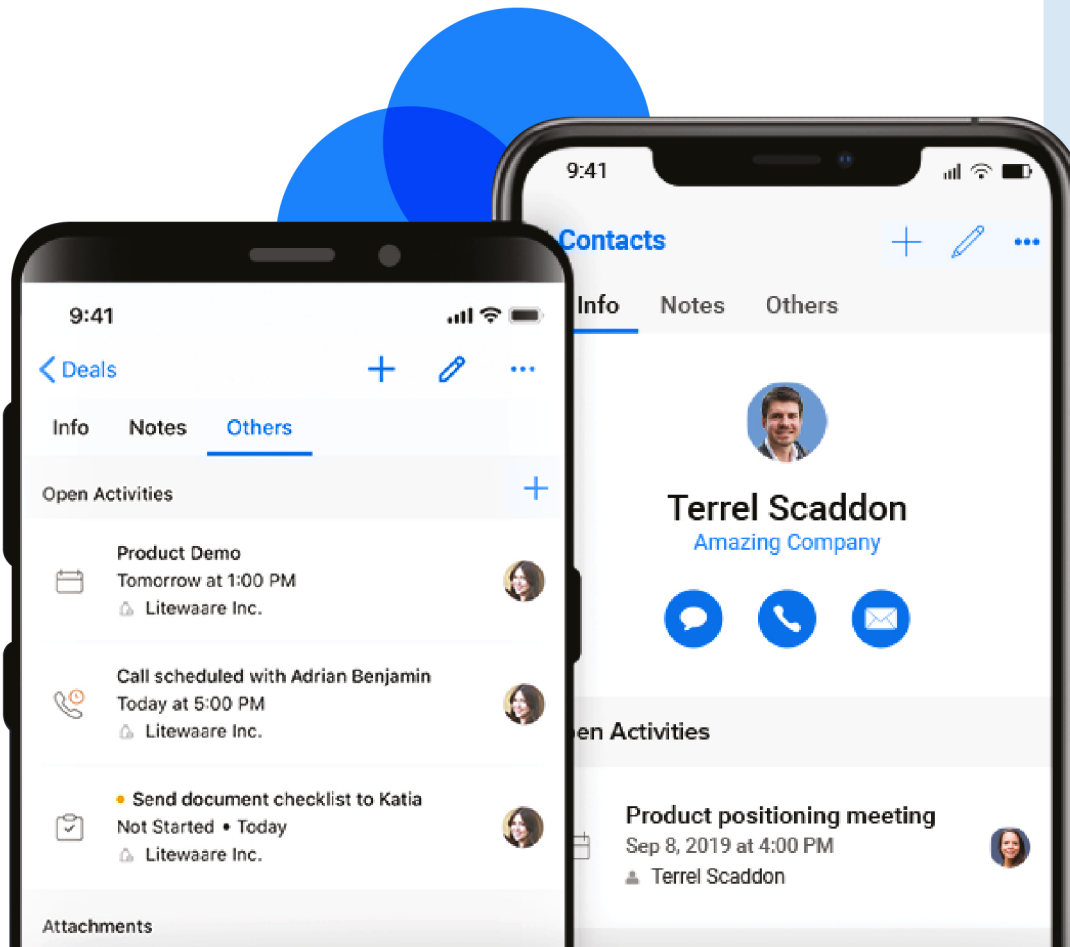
9:41

< Deals

Info Notes Others

Open Activities

Product Demo
Tomorrow at 1:00 PM
Litewaare Inc.

Call scheduled with Adrian Benjamin
Today at 5:00 PM
Litewaare Inc.

Send document checklist to Katia
Not Started • Today
Litewaare Inc.

Attachments

9:41

Contacts

Info Notes Others

Terrel Scaddon
Amazing Company

en Activities

Product positioning meeting
Sep 8, 2019 at 4:00 PM
Terrel Scaddon